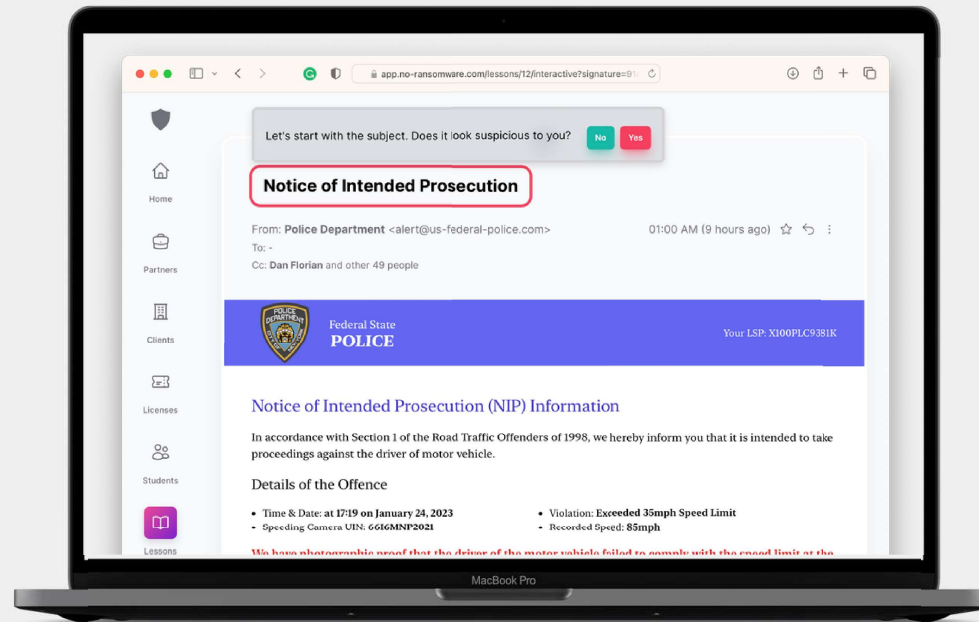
app.no-ransomware.com/lessons/12/interactive?signature=91

Home

Partners

Clients

Licenses

Students

Lessons

Let's start with the subject. Does it look suspicious to you? No Yes

Notice of Intended Prosecution

From: Police Department <alert@us-federal-police.com>
To: -
Cc: Dan Florian and other 49 people

01:00 AM (9 hours ago)

POLICE DEPARTMENT

Federal State
POLICE

Your LSP: X100PLC9381K

Notice of Intended Prosecution (NIP) Information

In accordance with Section 1 of the Road Traffic Offenders of 1998, we hereby inform you that it is intended to take proceedings against the driver of motor vehicle.

Details of the Offence

• Time & Date: at 17:19 on January 24, 2023
• Speeding Camera UIN: 6616MNP2021
• Violation: Exceeded 35mph Speed Limit
• Recorded Speed: 85mph

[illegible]

MacBook Pro